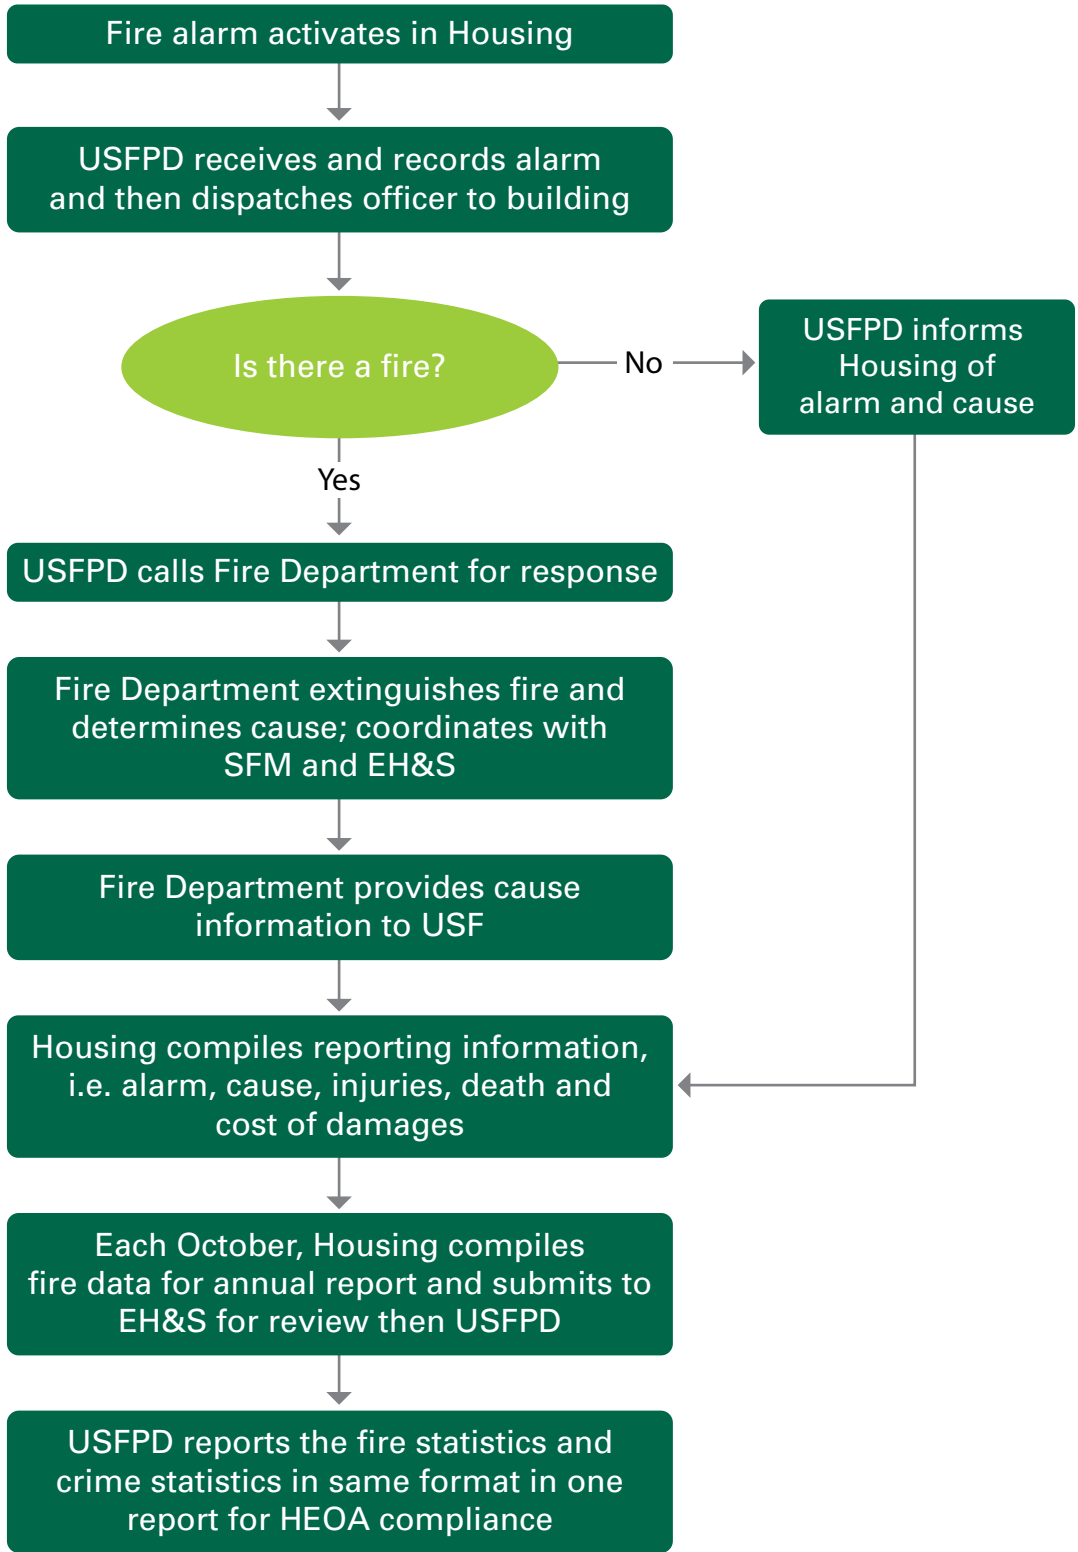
Fire alarm activates in Housing

USFPD receives and records alarm and then dispatches officer to building

Is there a fire?

No

USFPD informs Housing of alarm and cause

Yes

USFPD calls Fire Department for response

Fire Department extinguishes fire and determines cause; coordinates with SFM and EH&S

Fire Department provides cause information to USF

Housing compiles reporting information, i.e. alarm, cause, injuries, death and cost of damages

Each October, Housing compiles fire data for annual report and submits to EH&S for review then USFPD

USFPD reports the fire statistics and crime statistics in same format in one report for HEOA compliance